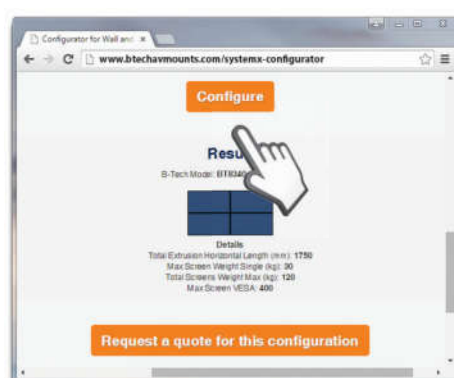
Configurator for Wall and ×

www.btechavmounts.com/systemx-configurator

Configure

Resu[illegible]

B-Tech Model: BT8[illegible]

Details

Total Extrusion Horizontal Length (mm): 1750

Max Screen Weight Single (kg): 30

Total Screens Weight Max (kg): 120

Max Screen VESA: 400

Request a quote for this configuration